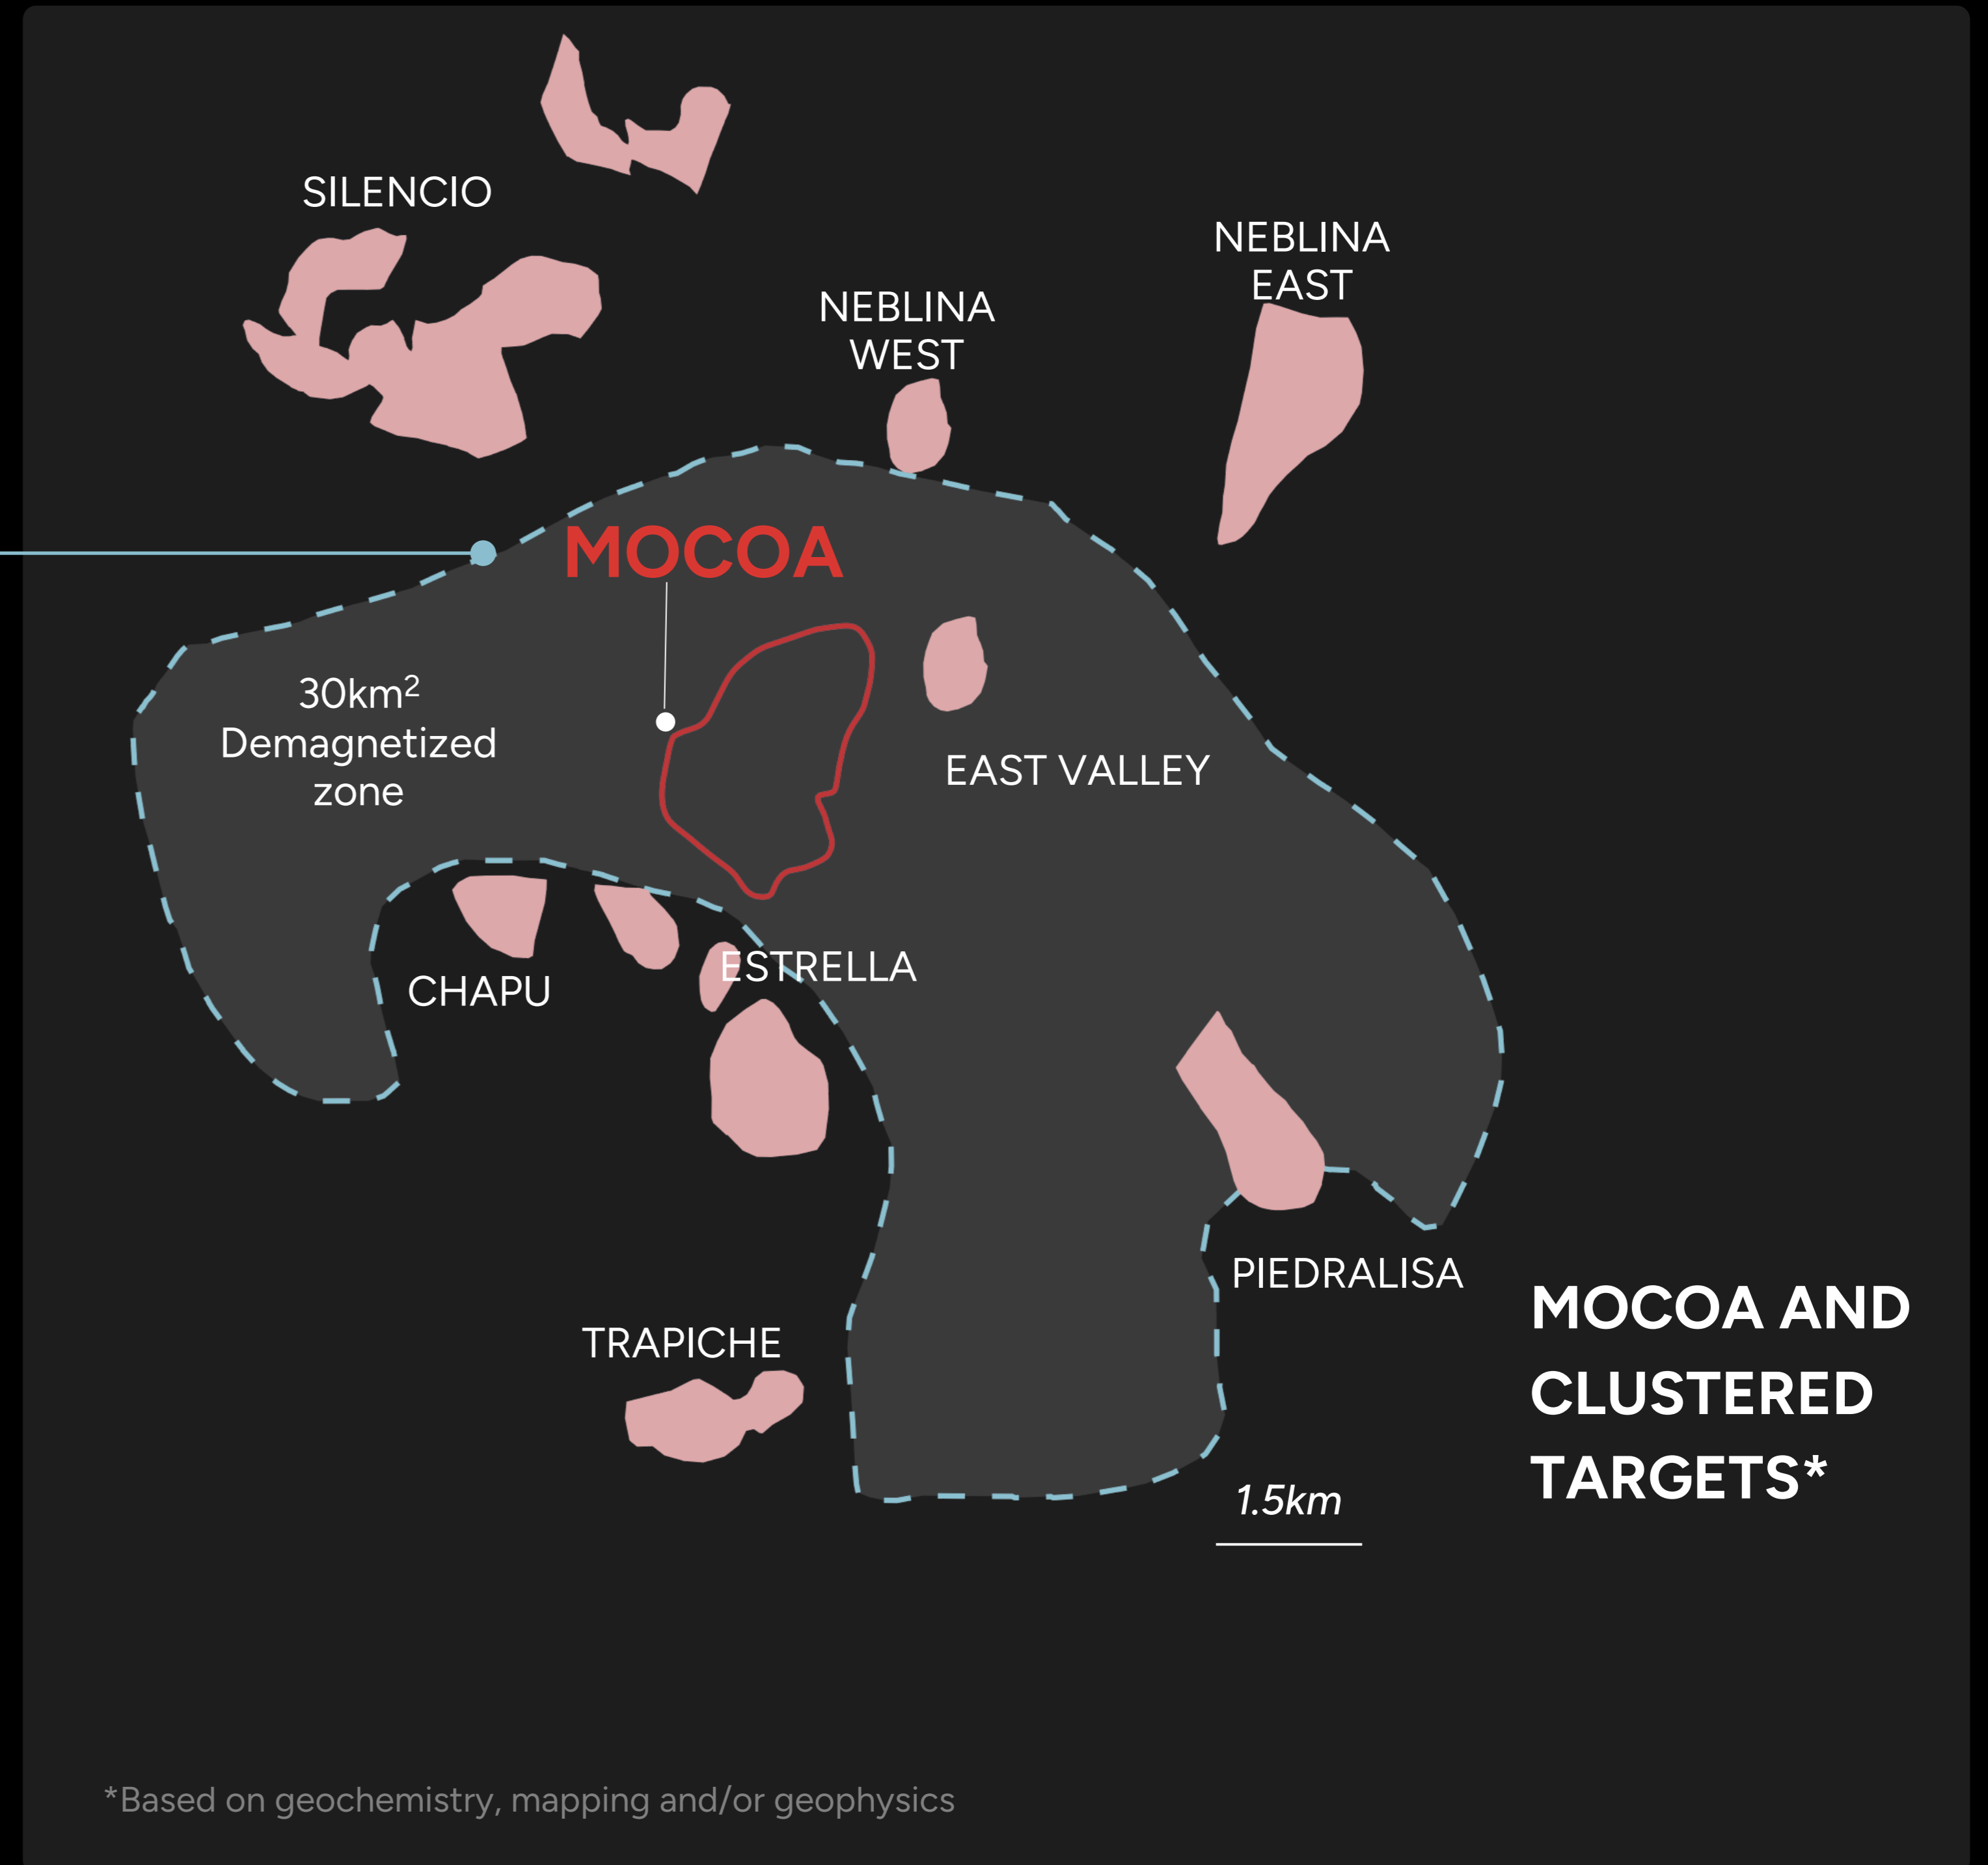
SILENCIO

NEBLINA EAST

NEBLINA WEST

MOCOA

30km$^2$ Demagnetized zone

EAST VALLEY

ESTRELLA

CHAPU

PIEDRALISA

TRAPICHE

1.5km

MOCOA AND CLUSTERED TARGETS*

*Based on geochemistry, mapping and/or geophysics